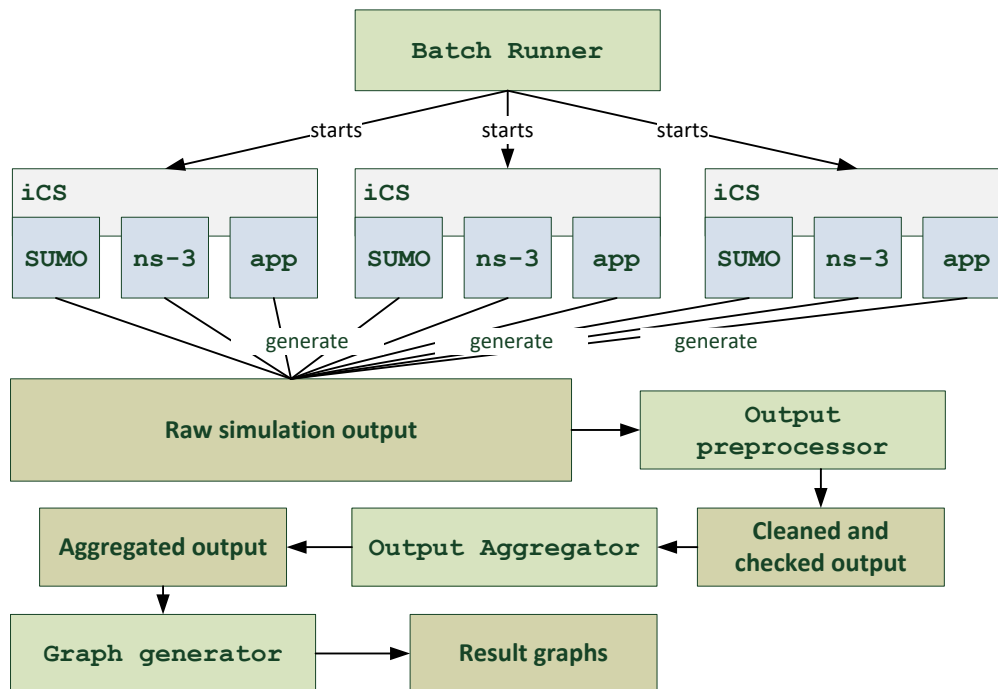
Batch Runner

starts
starts
starts

iCS
SUMO
ns-3
app

iCS
SUMO
ns-3
app

iCS
SUMO
ns-3
app

generate
generate
generate

Raw simulation output

Output preprocessor

Cleaned and checked output

Output Aggregator

Aggregated output

Graph generator

Result graphs